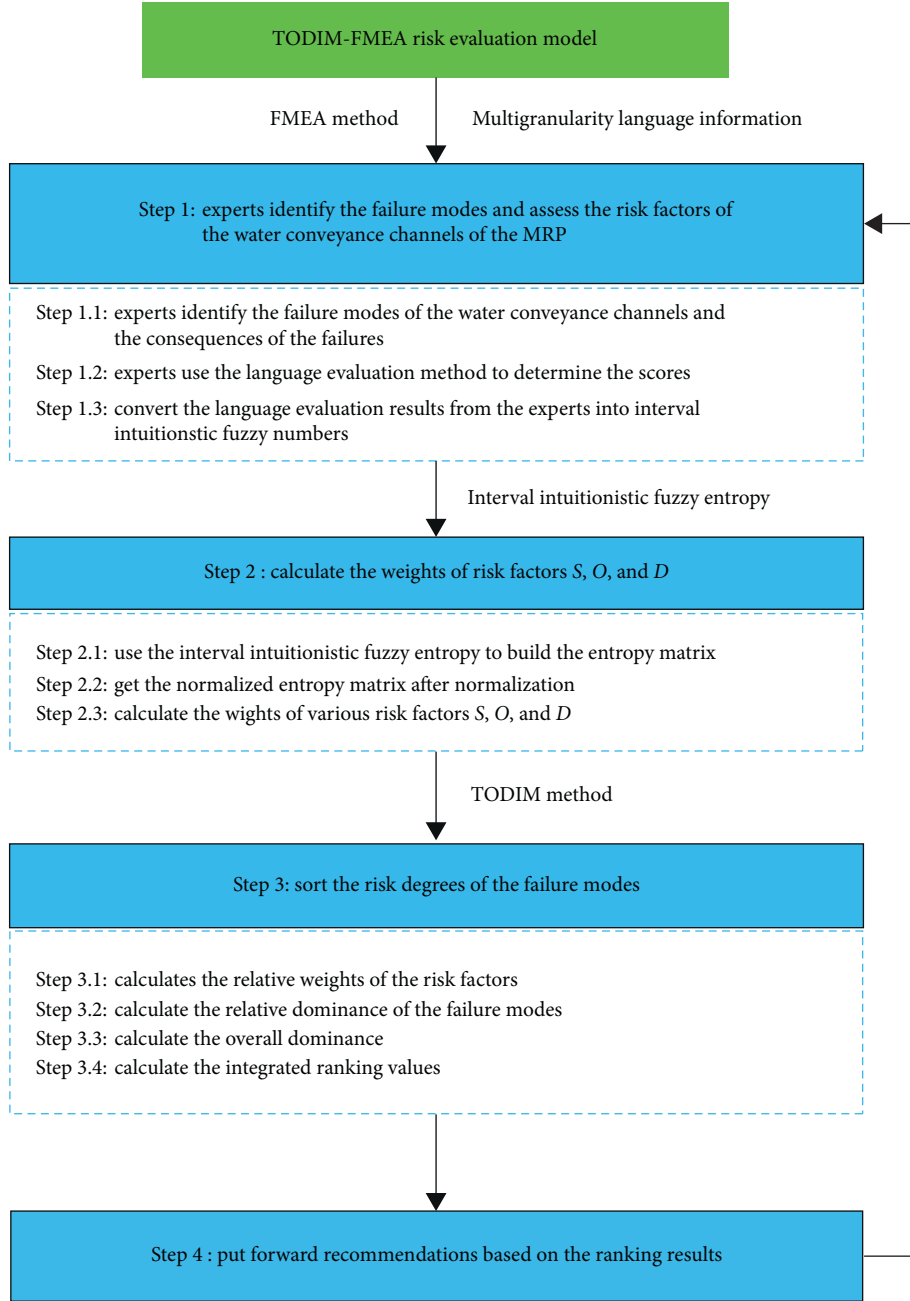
TODIM-FMEA risk evaluation model

FMEA method

Multigranularity language information

Step 1: experts identify the failure modes and assess the risk factors of the water conveyance channels of the MRP

Step 1.1: experts identify the failure modes of the water conveyance channels and the consequences of the failures

Step 1.2: experts use the language evaluation method to determine the scores

Step 1.3: convert the language evaluation results from the experts into interval intuitionstic fuzzy numbers

Interval intuitionistic fuzzy entropy

Step 2 : calculate the weights of risk factors $S$, $O$, and $D$

Step 2.1: use the interval intuitionistic fuzzy entropy to build the entropy matrix

Step 2.2: get the normalized entropy matrix after normalization

Step 2.3: calculate the wights of various risk factors $S$, $O$, and $D$

TODIM method

Step 3: sort the risk degrees of the failure modes

Step 3.1: calculates the relative weights of the risk factors

Step 3.2: calculate the relative dominance of the failure modes

Step 3.3: calculate the overall dominance

Step 3.4: calculate the integrated ranking values

Step 4 : put forward recommendations based on the ranking results